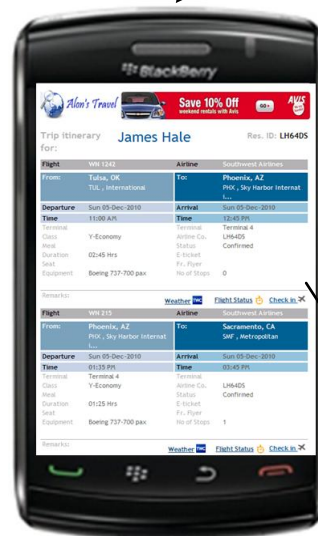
BlackBerry

Alan's Travel

Save 10% Off
weekend rentals with Avis

GO

AVIS

Trip itinerary for: James Hale

Res. ID: LH64DS

| Flight | WN 1242 | Airline | Southwest Airlines |
|---|---|---|---|
| From: | Tulsa, OK TUL , International | To: | Phoenix, AZ PHX , Sky Harbor Internat i... |
| Departure | Sun 05-Dec-2010 | Arrival | Sun 05-Dec-2010 |
| Time | 11:00 AM | Time | 12:45 PM |
| Terminal | | Terminal | Terminal 4 |
| Class | Y-Economy | Airline Co. | LH64DS |
| Meal | | Status | Confirmed |
| Duration | 02:45 Hrs | E-ticket | |
| Seat | | Fr. Flyer | |
| Equipment | Boeing 737-700 pax | No of Stops | 0 |

Remarks:

Weather TWC Flight Status Check in

| Flight | WN 215 | Airline | Southwest Airlines |
|---|---|---|---|
| From: | Phoenix, AZ PHX , Sky Harbor Internat i... | To: | Sacramento, CA SMF , Metropolitan |
| Departure | Sun 05-Dec-2010 | Arrival | Sun 05-Dec-2010 |
| Time | 01:25 PM | Time | 03:45 PM |
| Terminal | Terminal 4 | Terminal | |
| Class | Y-Economy | Airline Co. | LH64DS |
| Meal | | Status | Confirmed |
| Duration | 01:25 Hrs | E-ticket | |
| Seat | | Fr. Flyer | |
| Equipment | Boeing 737-700 pax | No of Stops | 1 |

Remarks:

Weather TWC Flight Status Check in